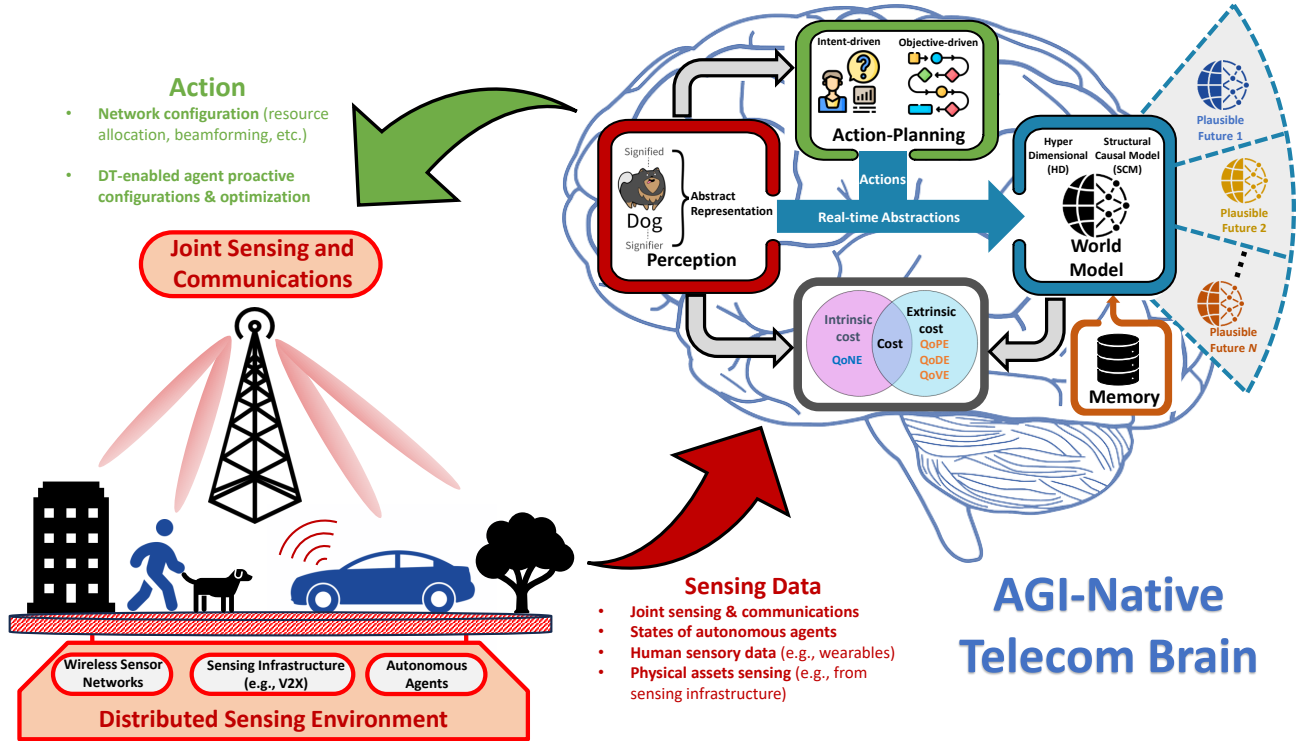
Action
- Network configuration (resource allocation, beamforming, etc.)
- DT-enabled agent proactive configurations & optimization

Joint Sensing and Communications

Intent-driven
Objective-driven
Action-Planning

Signified
Dog
Signifier
Abstract Representation
Perception

Actions
Real-time Abstractions

Hyper Dimensional (HD)
Structural Causal Model (SCM)
World Model

Plausible Future 1
Plausible Future 2
Plausible Future N

Intrinsic cost
QoNE
Cost
Extrinsic cost
QoPE
QoDE
QoVE

Memory

Wireless Sensor Networks
Sensing Infrastructure (e.g., V2X)
Autonomous Agents
Distributed Sensing Environment

Sensing Data
- Joint sensing & communications
- States of autonomous agents
- Human sensory data (e.g., wearables)
- Physical assets sensing (e.g., from sensing infrastructure)

AGI-Native Telecom Brain